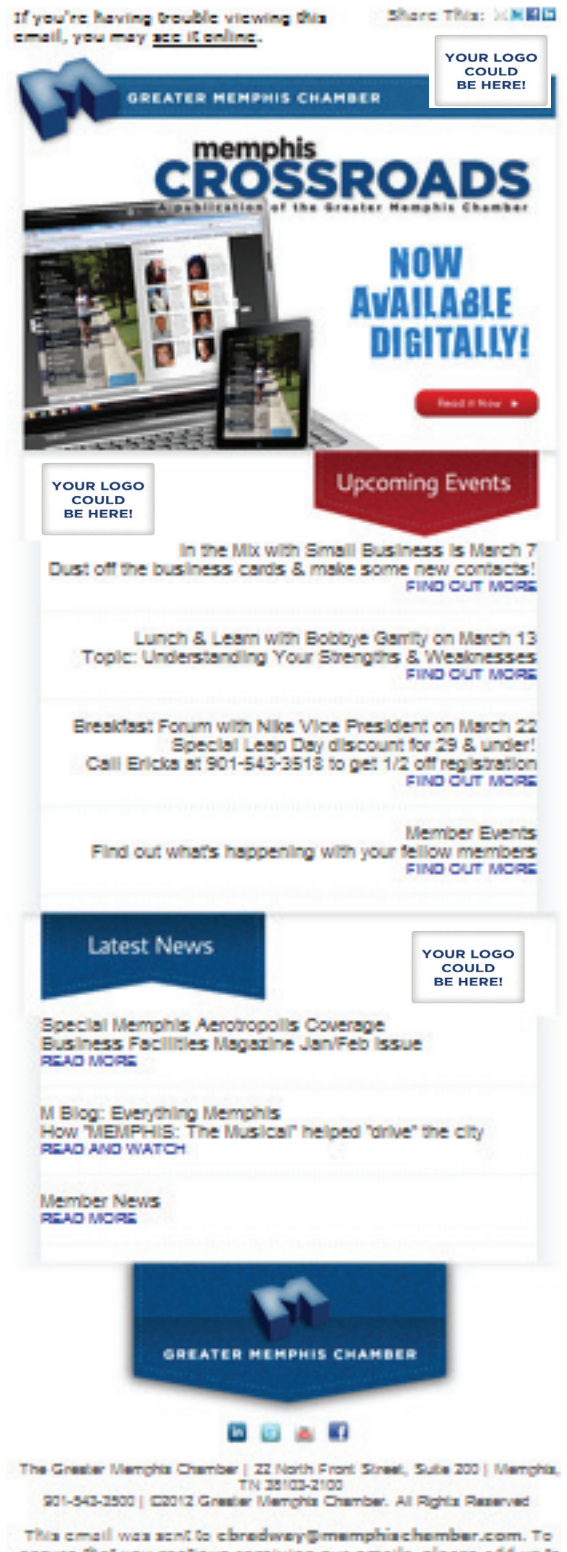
If you're having trouble viewing this email, you may see it online.

Share This:

YOUR LOGO COULD BE HERE!

GREATER MEMPHIS CHAMBER

memphis CROSSROADS

A publication of the Greater Memphis Chamber

NOW AVAILABLE DIGITALLY!

Read it Now ▶

YOUR LOGO COULD BE HERE!

Upcoming Events

In the Mix with Small Business is March 7
Dust off the business cards & make some new contacts!
FIND OUT MORE

Lunch & Learn with Bobbye Garrity on March 13
Topic: Understanding Your Strengths & Weaknesses
FIND OUT MORE

Breakfast Forum with Nike Vice President on March 22
Special Leap Day discount for 29 & under!
Call Ericka at 901-543-3518 to get 1/2 off registration
FIND OUT MORE

Member Events
Find out what's happening with your fellow members
FIND OUT MORE

Latest News

YOUR LOGO COULD BE HERE!

Special Memphis Aerotropolis Coverage
Business Facilities Magazine Jan/Feb Issue
READ MORE

M Blog: Everything Memphis
How "MEMPHIS: The Musical" helped "drive" the city
READ AND WATCH

Member News
READ MORE

GREATER MEMPHIS CHAMBER

The Greater Memphis Chamber | 22 North Front Street, Suite 200 | Memphis, TN 38103-2100
901-543-3500 | ©2012 Greater Memphis Chamber. All Rights Reserved

This email was sent to cbradway@memphischamber.com. To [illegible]